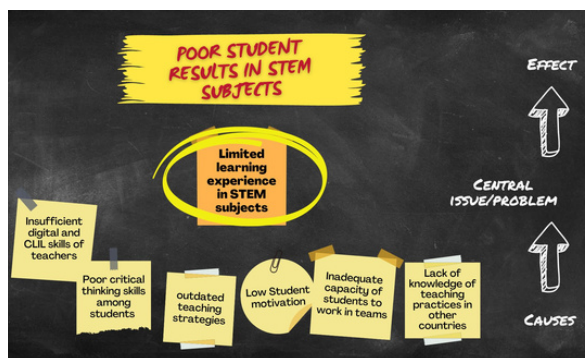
POOR STUDENT RESULTS IN STEM SUBJECTS

EFFECT

Limited learning experience in STEM subjects

CENTRAL ISSUE/PROBLEM

Insufficient digital and CLIL skills of teachers

Poor critical thinking skills among students

outdated teaching strategies

Low Student motivation

Inadequate capacity of students to work in teams

Lack of knowledge of teaching practices in other countries

CAUSES